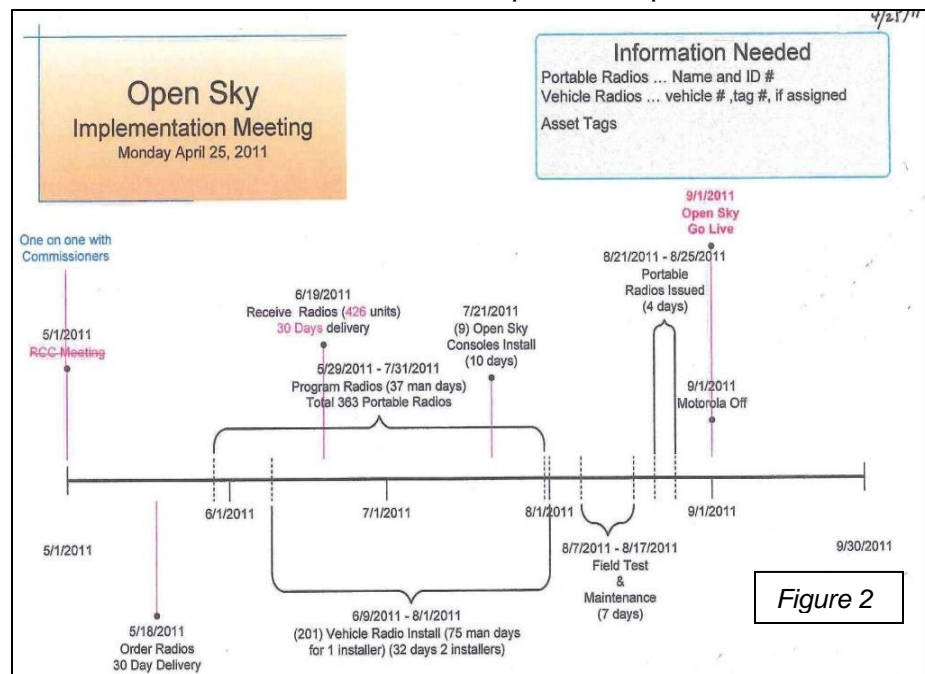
4/25/11

Open Sky
Implementation Meeting
Monday April 25, 2011

Information Needed
Portable Radios ... Name and ID #
Vehicle Radios ... vehicle # ,tag #, if assigned
Asset Tags

9/1/2011
Open Sky
Go Live

One on one with Commissioners

8/21/2011 - 8/25/2011
Portable Radios Issued
(4 days)

6/19/2011
Receive Radios (426 units)
30 Days delivery

7/21/2011
(9) Open Sky
Consoles Install
(10 days)

5/1/2011
~~RCC Meeting~~

5/29/2011 - 7/31/2011
Program Radios (37 man days)
Total 363 Portable Radios

9/1/2011
Motorola Off

6/1/2011

7/1/2011

8/1/2011

9/1/2011

5/1/2011

9/30/2011

8/7/2011 - 8/17/2011
Field Test
&
Maintenance
(7 days)

Figure 2

6/9/2011 - 8/1/2011
(201) Vehicle Radio Install (75 man days for 1 installer) (32 days 2 installers)

5/18/2011
Order Radios
30 Day Delivery